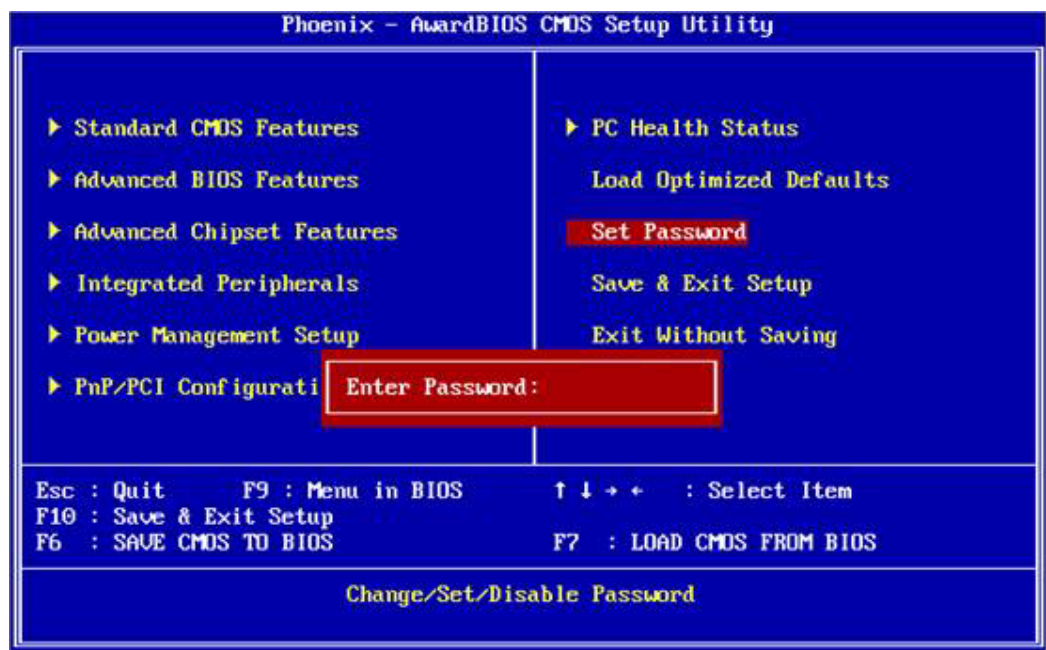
Phoenix - AwardBIOS CMOS Setup Utility

▶ Standard CMOS Features

▶ Advanced BIOS Features

▶ Advanced Chipset Features

▶ Integrated Peripherals

▶ Power Management Setup

▶ PnP/PCI Configurati

▶ PC Health Status

Load Optimized Defaults

Set Password

Save & Exit Setup

Exit Without Saving

Enter Password:

Esc : Quit F9 : Menu in BIOS
F10 : Save & Exit Setup
F6 : SAVE CMOS TO BIOS

↑ ↓ → ← : Select Item

F7 : LOAD CMOS FROM BIOS

Change/Set/Disable Password